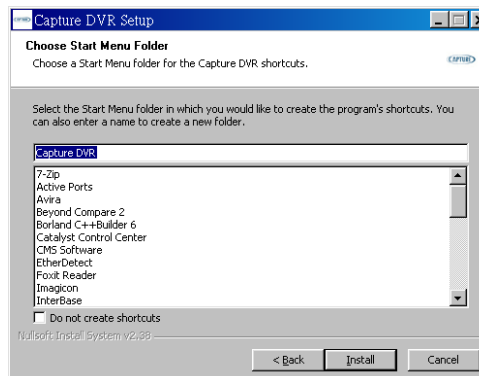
Capture DVR Setup

Choose Start Menu Folder

Choose a Start Menu folder for the Capture DVR shortcuts.

CAPTURE

Select the Start Menu folder in which you would like to create the program's shortcuts. You can also enter a name to create a new folder.

Capture DVR

7-Zip
Active Ports
Avira
Beyond Compare 2
Borland C++Builder 6
Catalyst Control Center
CMS Software
EtherDetect
Foxit Reader
Imagicon
InterBase

Do not create shortcuts

Nullsoft Install System v2.38

< Back
Install
Cancel